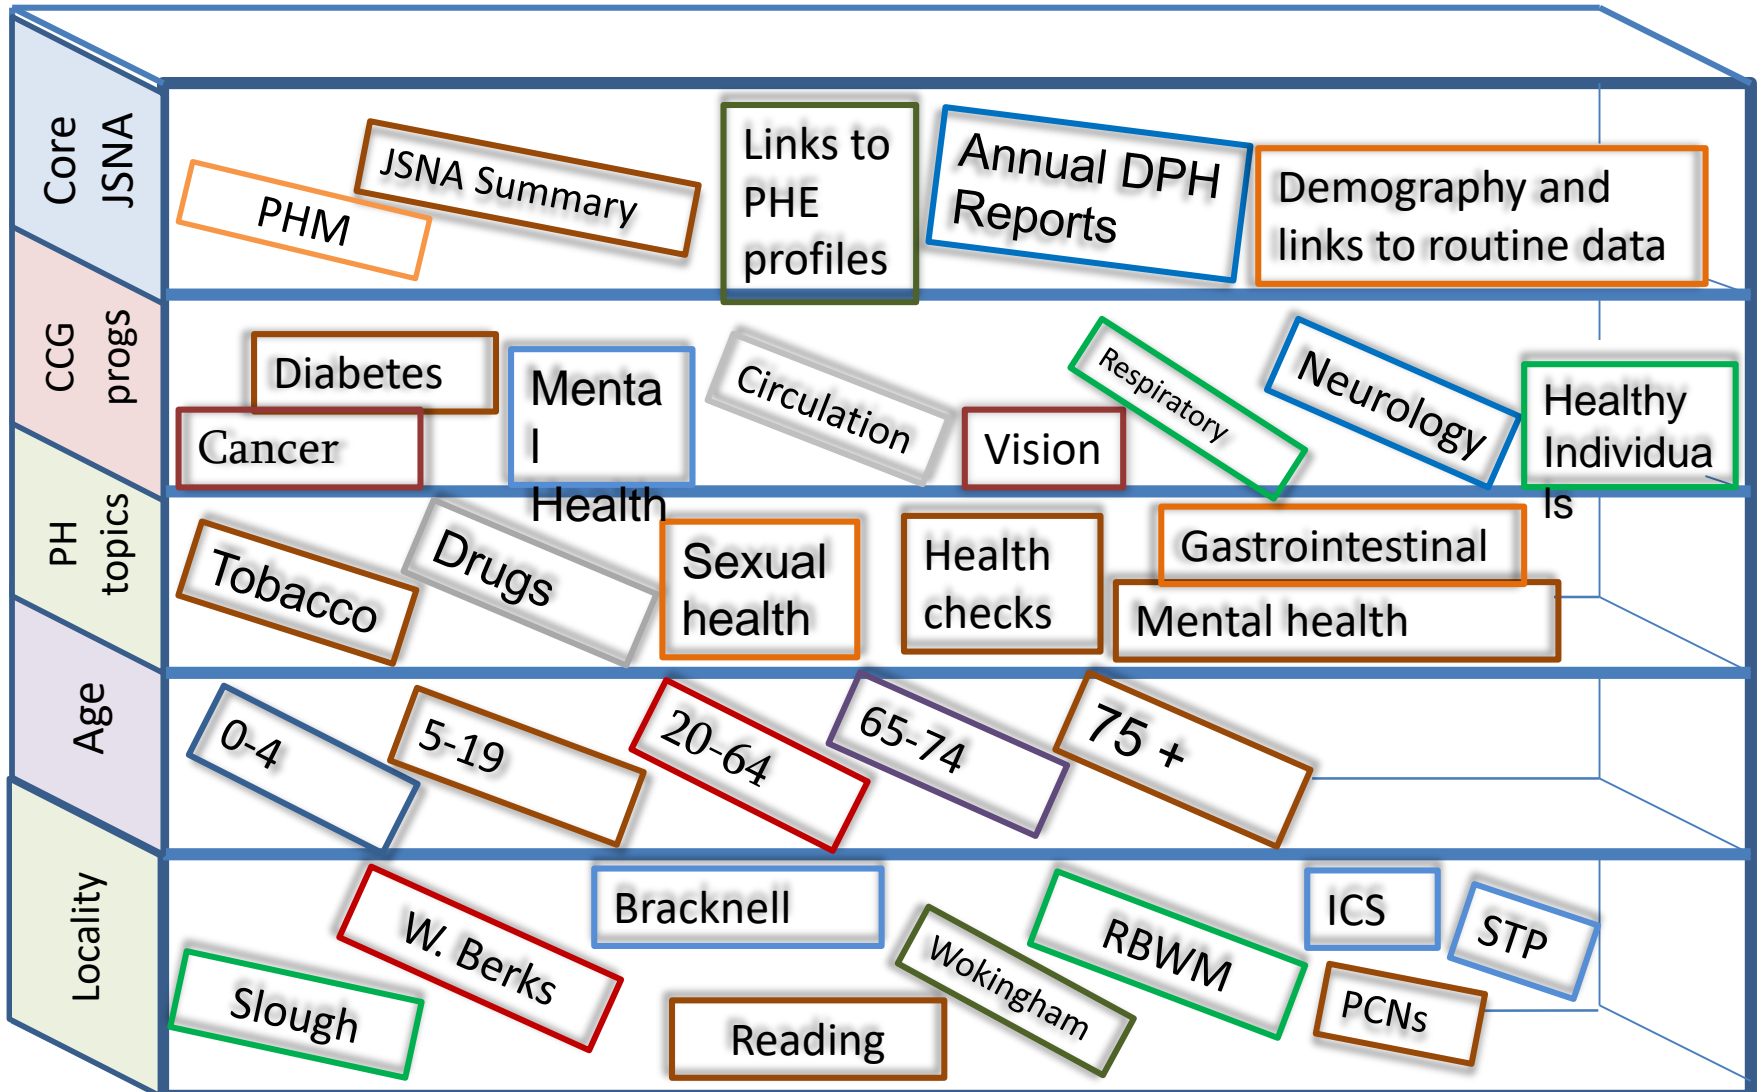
Core JSNA

PHM

JSNA Summary

Links to PHE profiles

Annual DPH Reports

Demography and links to routine data

CCG progs

Diabetes

Cancer

Menta l Health

Circulation

Vision

Respiratory

Neurology

Healthy Individua ls

PH topics

Tobacco

Drugs

Sexual health

Health checks

Gastrointestinal

Mental health

Age

0-4

5-19

20-64

65-74

75 +

Locality

Slough

W. Berks

Bracknell

Reading

Wokingham

RBWM

ICS

STP

PCNs